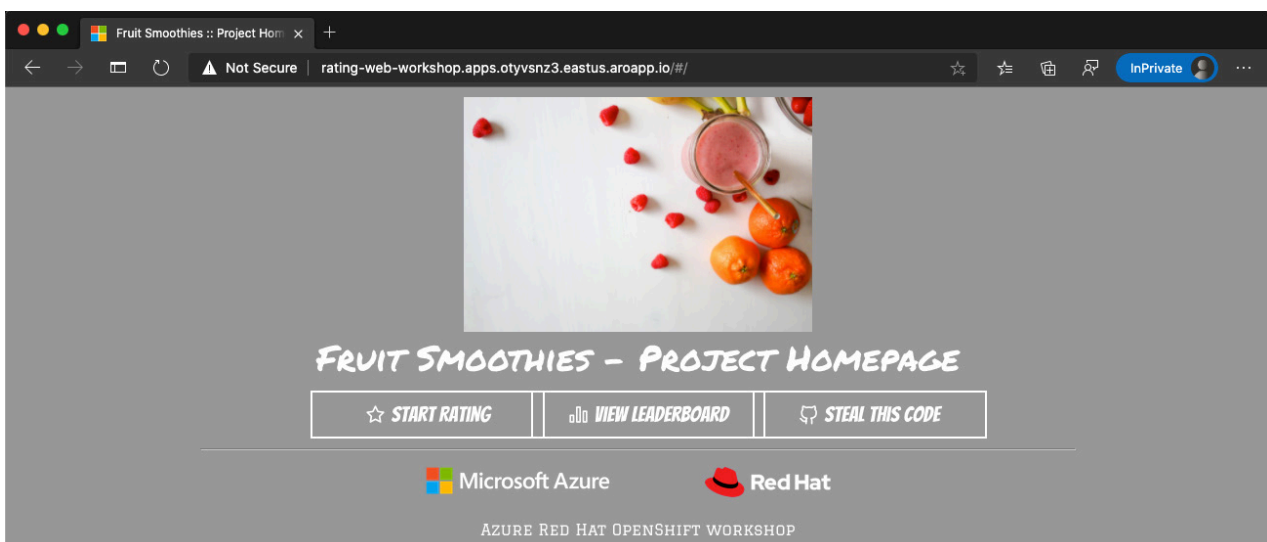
Fruit Smoothies :: Project Hom ×
+
Not Secure | rating-web-workshop.apps.otyvsnz3.eastus.aroapp.io/#/
InPrivate
...

Fruit Smoothies - Project Homepage

START RATING
VIEW LEADERBOARD
STEAL THIS CODE

Microsoft Azure
Red Hat

Azure Red Hat OpenShift workshop